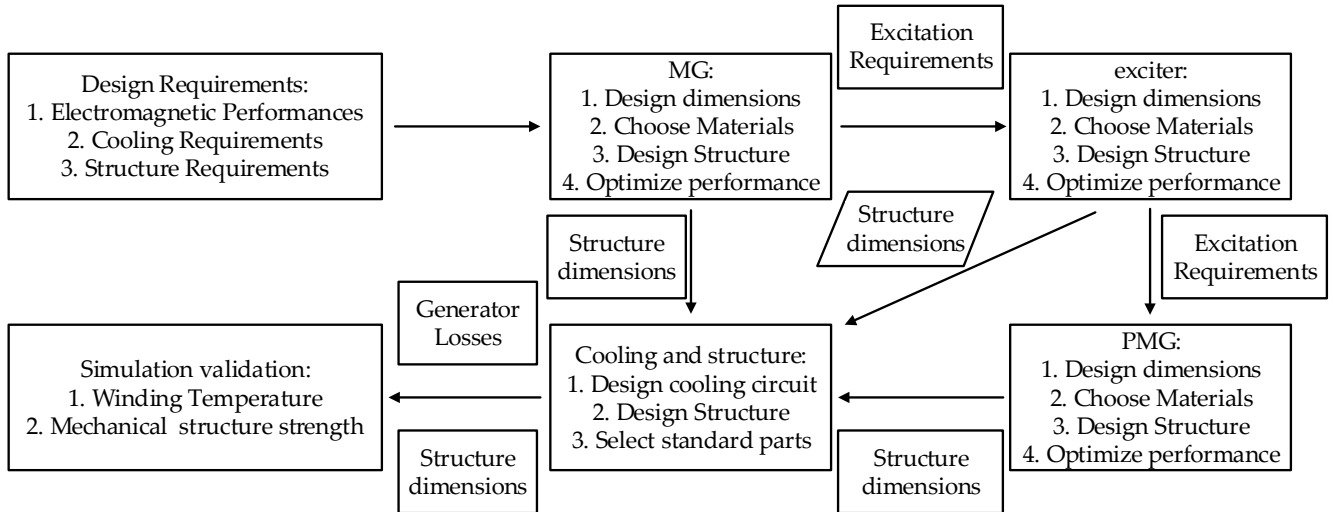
Design Requirements:
1. Electromagnetic Performances
2. Cooling Requirements
3. Structure Requirements

MG:
1. Design dimensions
2. Choose Materials
3. Design Structure
4. Optimize performance

Excitation Requirements

exciter:
1. Design dimensions
2. Choose Materials
3. Design Structure
4. Optimize performance

Structure dimensions

Structure dimensions

Excitation Requirements

Generator Losses

Simulation validation:
1. Winding Temperature
2. Mechanical structure strength

Cooling and structure:
1. Design cooling circuit
2. Design Structure
3. Select standard parts

PMG:
1. Design dimensions
2. Choose Materials
3. Design Structure
4. Optimize performance

Structure dimensions

Structure dimensions